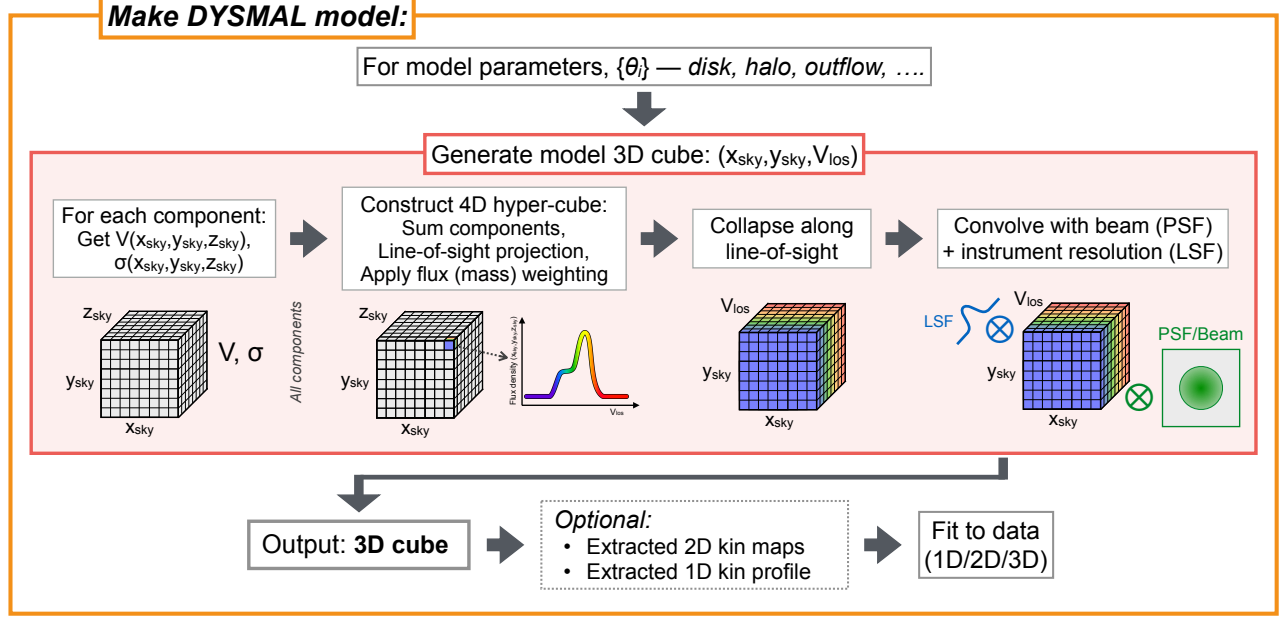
Make DYSMAL model:

For model parameters, $\{\theta_i\}$ — disk, halo, outflow, ….

Generate model 3D cube: $(x_{sky}, y_{sky}, V_{los})$

For each component: Get $V(x_{sky}, y_{sky}, z_{sky})$, $\sigma(x_{sky}, y_{sky}, z_{sky})$

Construct 4D hyper-cube: Sum components, Line-of-sight projection, Apply flux (mass) weighting

Collapse along line-of-sight

Convolve with beam (PSF) + instrument resolution (LSF)

$z_{sky}$
$y_{sky}$
$x_{sky}$
V, σ

All components

$z_{sky}$
$y_{sky}$
$x_{sky}$
Flux density $(x_{sky}, y_{sky}, z_{sky})$
$V_{los}$

$V_{los}$
$y_{sky}$
$x_{sky}$

LSF
$V_{los}$
$y_{sky}$
$x_{sky}$
PSF/Beam

Output: 3D cube

Optional:
• Extracted 2D kin maps
• Extracted 1D kin profile

Fit to data (1D/2D/3D)